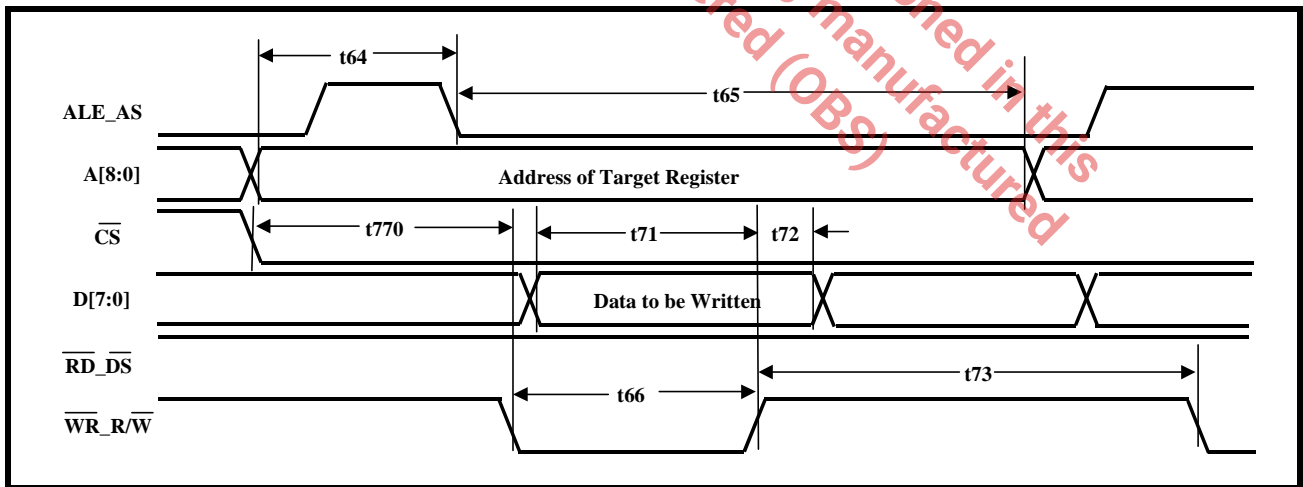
t64
t65
ALE_AS
A[8:0]
Address of Target Register
$\overline{CS}$
t770
t71
t72
D[7:0]
Data to be Written
$\overline{RD}$_DS
t73
t66
$\overline{WR}$_R/$\overline{W}$
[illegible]ed (OBS) manufactured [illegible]ned in this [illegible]ctured